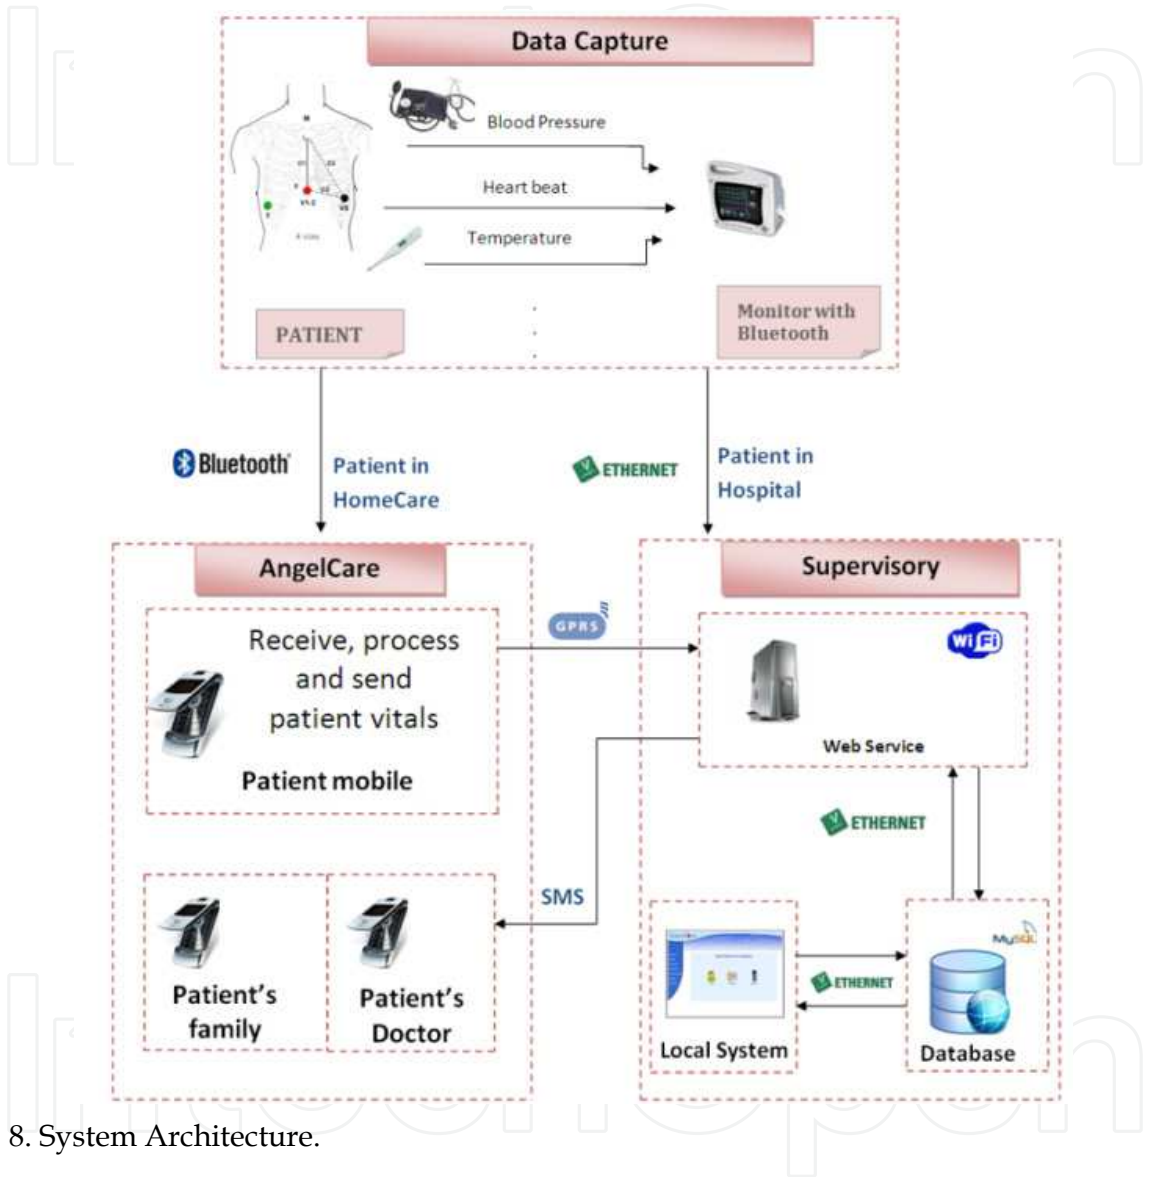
Data Capture

Blood Pressure

Heart beat

Temperature

PATIENT

Monitor with Bluetooth

Bluetooth

Patient in HomeCare

ETHERNET

Patient in Hospital

AngelCare

Receive, process and send patient vitals

Patient mobile

GPRS

Supervisory

WiFi

Web Service

ETHERNET

SMS

Patient's family

Patient's Doctor

ETHERNET

MySQL

Local System

Database

8. System Architecture.